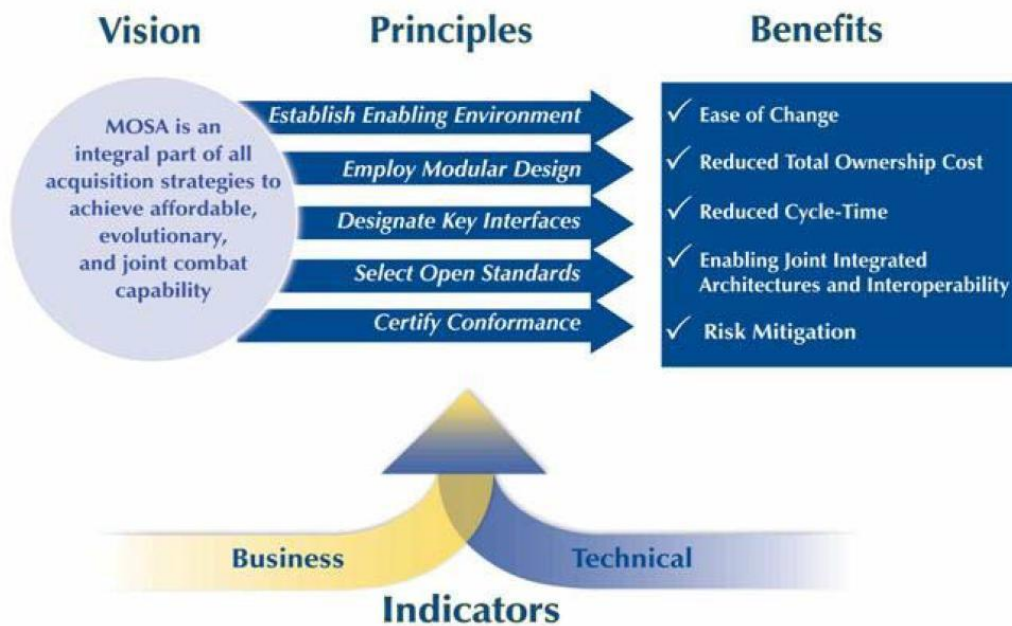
Vision

Principles

Benefits

MOSA is an integral part of all acquisition strategies to achieve affordable, evolutionary, and joint combat capability

Establish Enabling Environment

Employ Modular Design

Designate Key Interfaces

Select Open Standards

Certify Conformance

✓ Ease of Change

✓ Reduced Total Ownership Cost

✓ Reduced Cycle-Time

✓ Enabling Joint Integrated Architectures and Interoperability

✓ Risk Mitigation

Business

Technical

Indicators